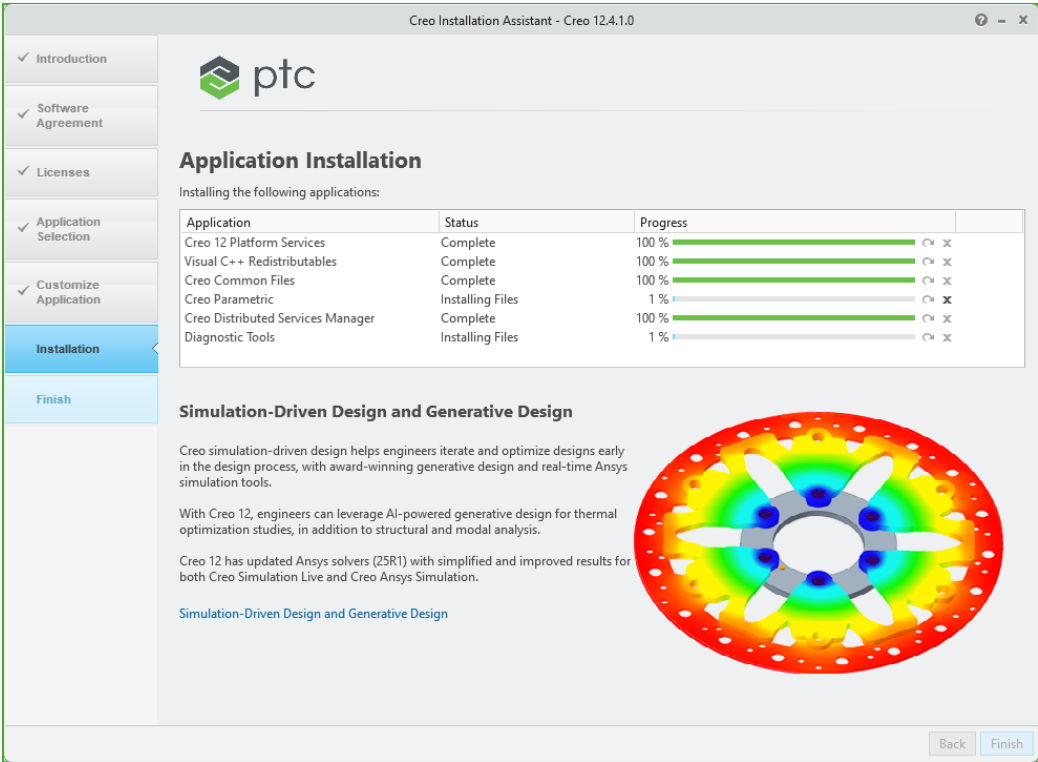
Creo Installation Assistant - Creo 12.4.1.0

✓ Introduction

✓ Software Agreement

✓ Licenses

✓ Application Selection

✓ Customize Application

Installation

Finish

ptc

Application Installation

Installing the following applications:

| Application | Status | Progress |
|---|---|---|
| Creo 12 Platform Services | Complete | 100 % |
| Visual C++ Redistributables | Complete | 100 % |
| Creo Common Files | Complete | 100 % |
| Creo Parametric | Installing Files | 1 % |
| Creo Distributed Services Manager | Complete | 100 % |
| Diagnostic Tools | Installing Files | 1 % |

Simulation-Driven Design and Generative Design

Creo simulation-driven design helps engineers iterate and optimize designs early in the design process, with award-winning generative design and real-time Ansys simulation tools.

With Creo 12, engineers can leverage AI-powered generative design for thermal optimization studies, in addition to structural and modal analysis.

Creo 12 has updated Ansys solvers (25R1) with simplified and improved results for both Creo Simulation Live and Creo Ansys Simulation.

Simulation-Driven Design and Generative Design

Back Finish